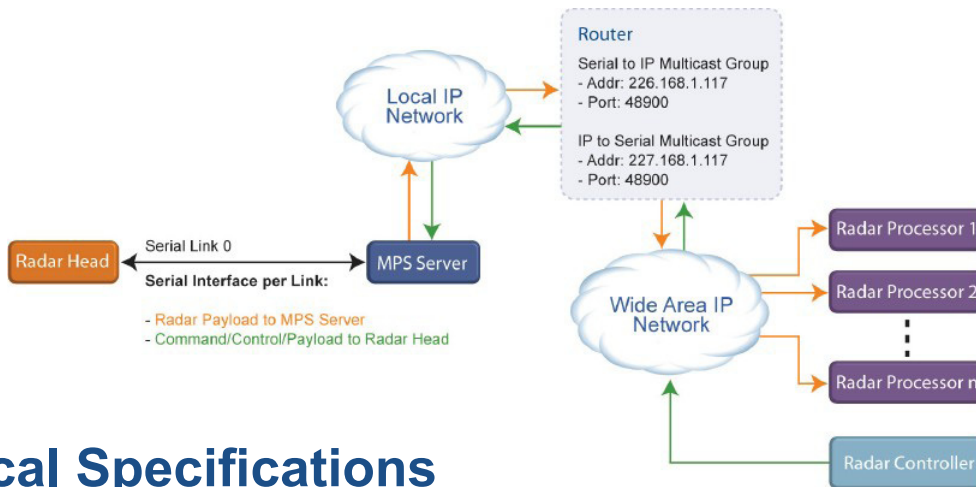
Router
Serial to IP Multicast Group
- Addr: 226.168.1.117
- Port: 48900

IP to Serial Multicast Group
- Addr: 227.168.1.117
- Port: 48900

Local IP Network

Radar Head

Serial Link 0

Serial Interface per Link:

- Radar Payload to MPS Server
- Command/Control/Payload to Radar Head

MPS Server

Wide Area IP Network

Radar Processor 1

Radar Processor 2

Radar Processor n

Radar Controller

cal Specifications